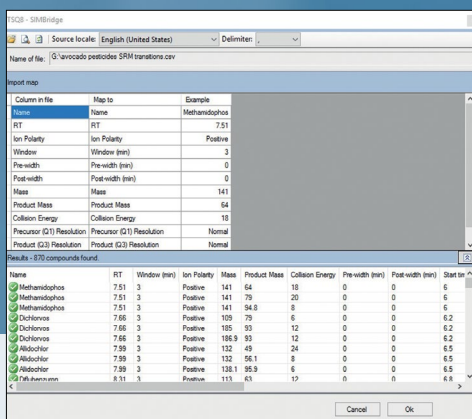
TSQ8 - SIMBridge

Source locale: English (United States) Delimiter: ,

Name of file: G:\avocado pesticides SRM transitions.csv

Import map

| Column in file | Map to | Example |
|---|---|---|
| Name | Name | Methamidophos |
| RT | RT | 7.51 |
| Ion Polarity | Ion Polarity | Positive |
| Window | Window (min) | 3 |
| Pre-width | Pre-width (min) | 0 |
| Post-width | Post-width (min) | 0 |
| Mass | Mass | 141 |
| Product Mass | Product Mass | 64 |
| Collision Energy | Collision Energy | 18 |
| Precursor (Q1) Resolution | Precursor (Q1) Resolution | Normal |
| Product (Q3) Resolution | Product (Q3) Resolution | Normal |

Results - 870 compounds found.

| Name | RT | Window (min) | Ion Polarity | Mass | Product Mass | Collision Energy | Pre-width (min) | Post-width (min) | Start tim |
|---|---|---|---|---|---|---|---|---|---|
| Methamidophos | 7.51 | 3 | Positive | 141 | 64 | 18 | 0 | 0 | 6 |
| Methamidophos | 7.51 | 3 | Positive | 141 | 79 | 20 | 0 | 0 | 6 |
| Methamidophos | 7.51 | 3 | Positive | 141 | 94.8 | 8 | 0 | 0 | 6 |
| Dichlorvos | 7.66 | 3 | Positive | 109 | 79 | 6 | 0 | 0 | 6.2 |
| Dichlorvos | 7.66 | 3 | Positive | 185 | 93 | 12 | 0 | 0 | 6.2 |
| Dichlorvos | 7.66 | 3 | Positive | 186.9 | 93 | 12 | 0 | 0 | 6.2 |
| Allidochlor | 7.99 | 3 | Positive | 132 | 49 | 24 | 0 | 0 | 6.5 |
| Allidochlor | 7.99 | 3 | Positive | 132 | 56.1 | 8 | 0 | 0 | 6.5 |
| Allidochlor | 7.99 | 3 | Positive | 138.1 | 95.9 | 6 | 0 | 0 | 6.5 |
| Diflubenzuron | 8.31 | 3 | Positive | 113 | 63 | 12 | 0 | 0 | 6.8 |

Cancel Ok